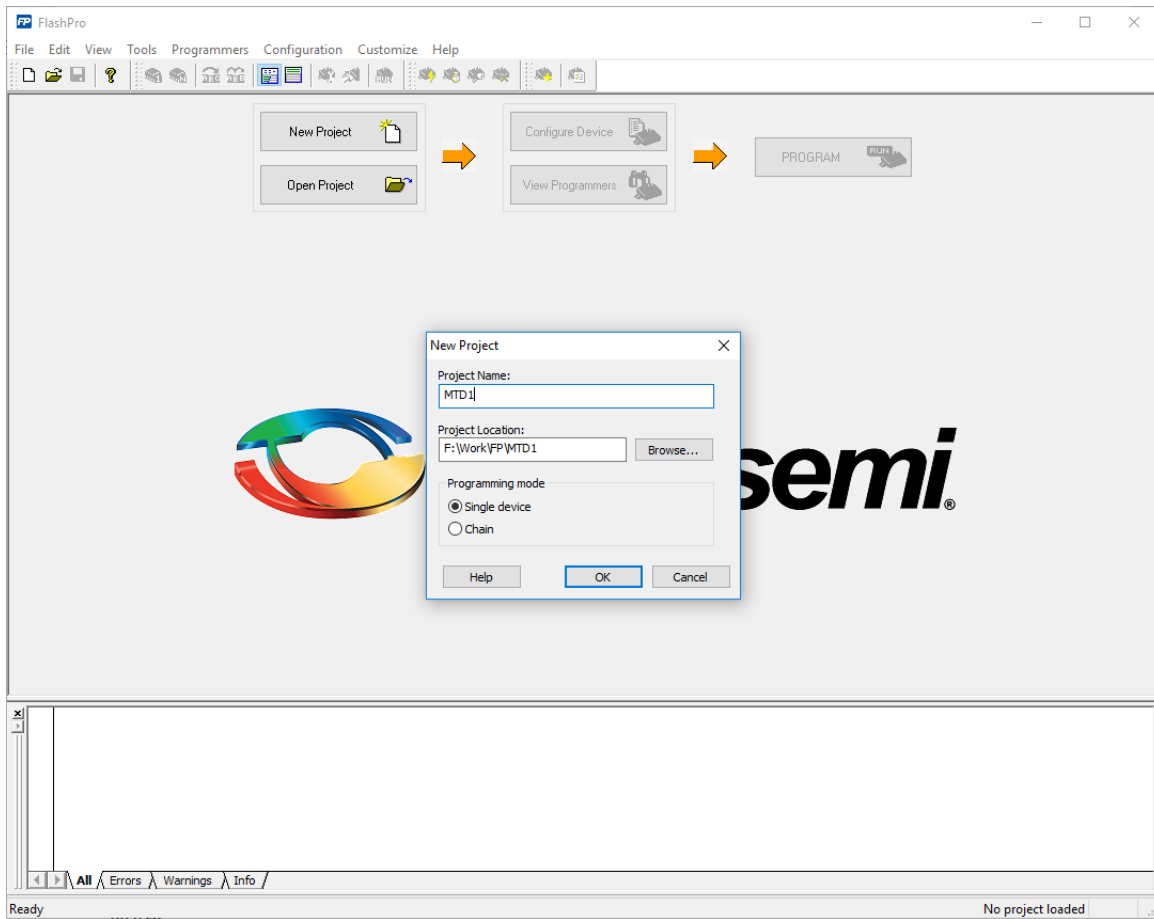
FP FlashPro

File Edit View Tools Programmers Configuration Customize Help

New Project

Open Project

Configure Device

View Programmers

PROGRAM

RUN

semi®

New Project

Project Name:

MTD1

Project Location:

F:\Work\FP\MTD1

Browse...

Programming mode

Single device

Chain

Help

OK

Cancel

All Errors Warnings Info

Ready

No project loaded